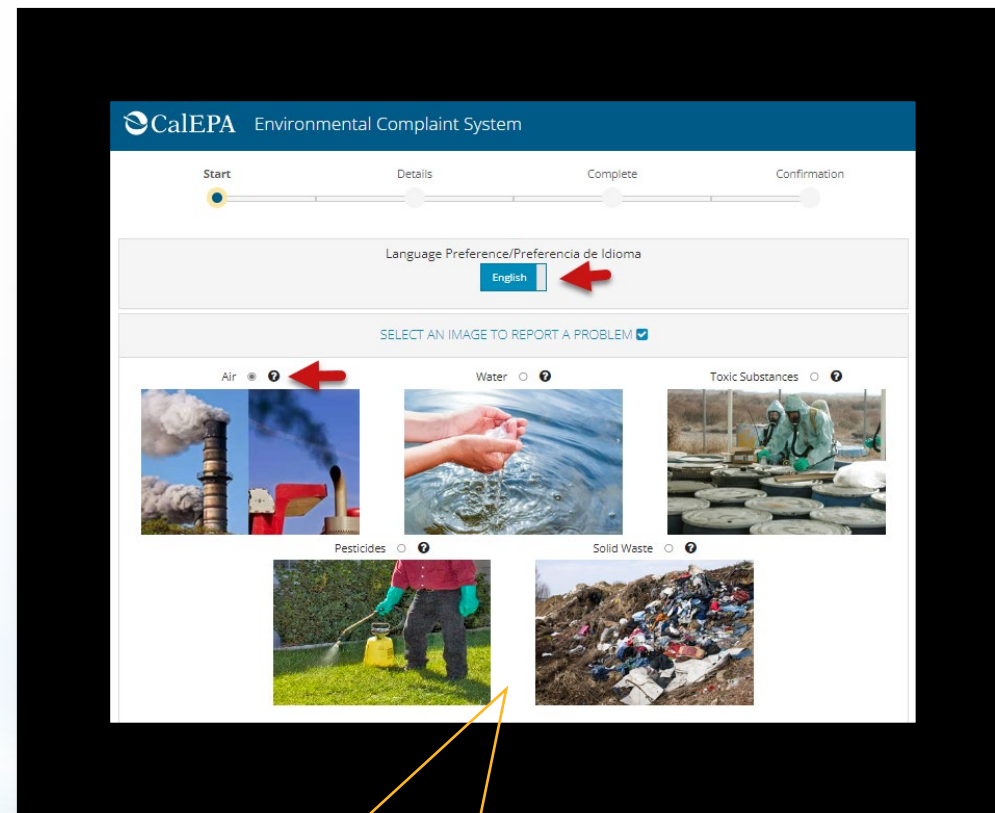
CalEPA Environmental Complaint System

Start
Details
Complete
Confirmation

Language Preference/Preferencia de Idioma
English

SELECT AN IMAGE TO REPORT A PROBLEM

Air
Water
Toxic Substances
Pesticides
Solid Waste